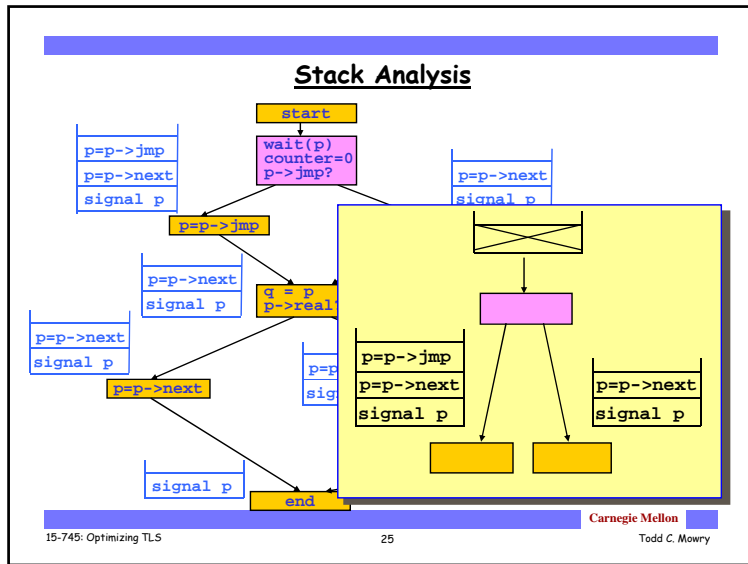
Stack Analysis

start

wait(p)
counter=0
p->jmp?

p=p->jmp
p=p->next
signal p

p=p->next
signal p

p=p->jmp

p=p->next
signal p

q = p
p->real

p=p->next
signal p

p=p
sig

p=p->next

signal p

end

p=p->jmp
p=p->next
signal p

p=p->next
signal p

Carnegie Mellon

15-745: Optimizing TLS

25

Todd C. Mowry